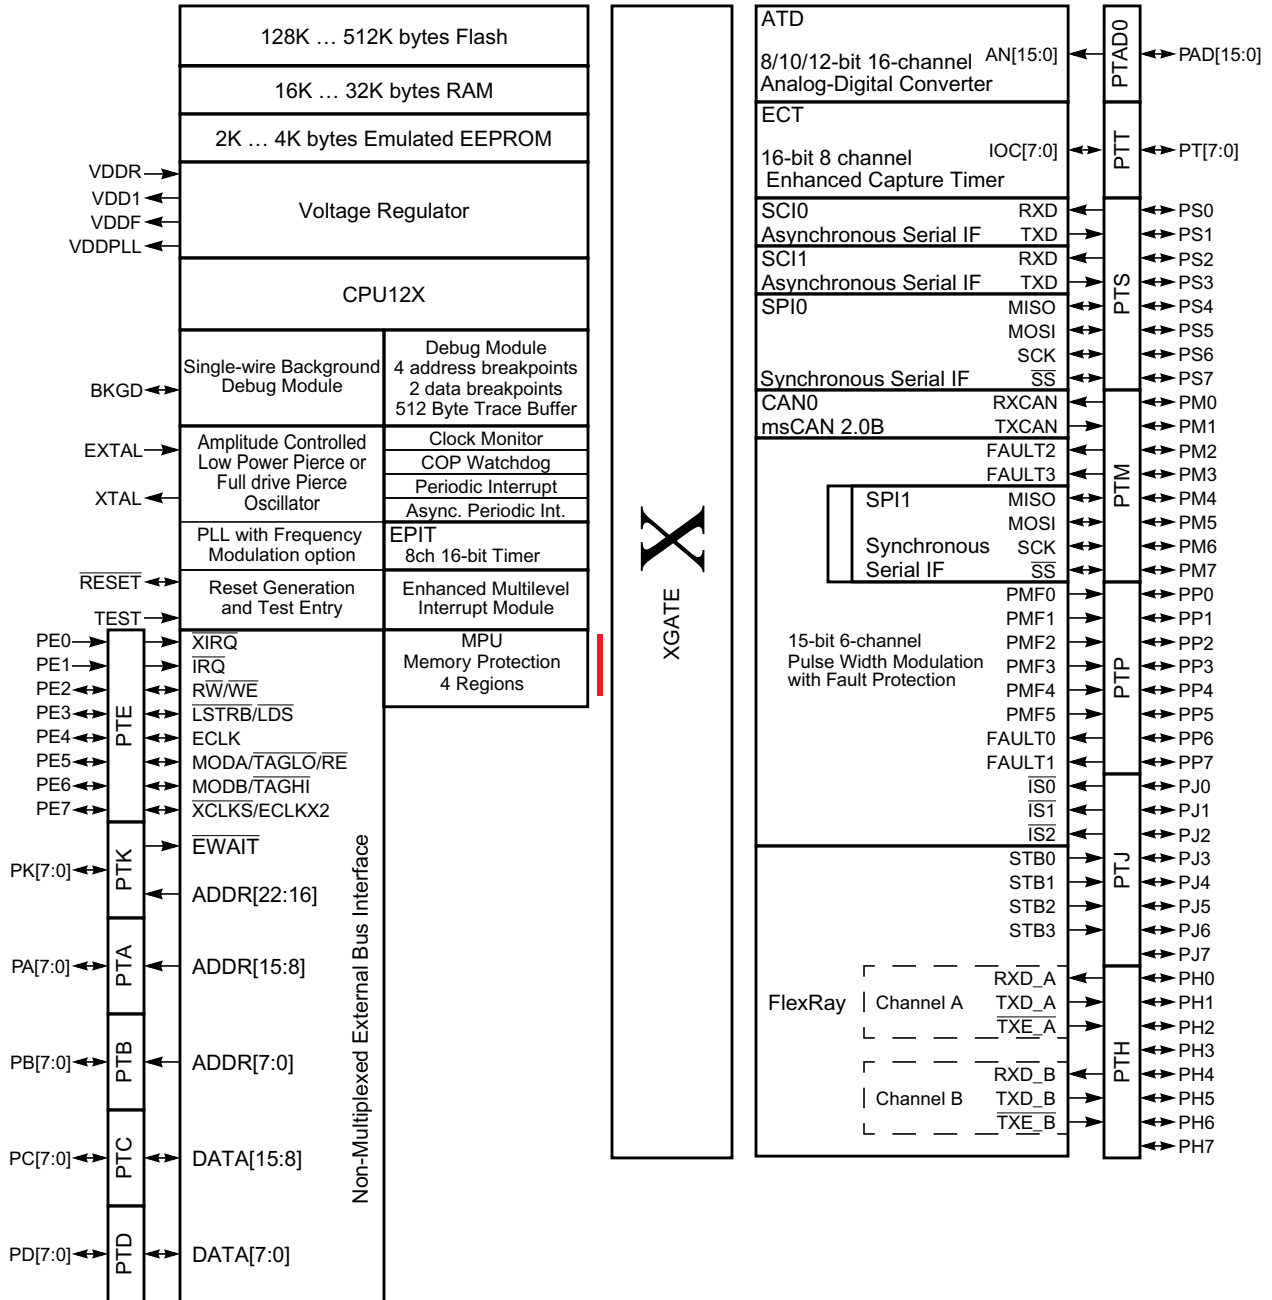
128K … 512K bytes Flash

16K … 32K bytes RAM

2K … 4K bytes Emulated EEPROM

VDDR
VDD1
VDDF
VDDPLL

Voltage Regulator

CPU12X

BKGD

Single-wire Background Debug Module

Debug Module
4 address breakpoints
2 data breakpoints
512 Byte Trace Buffer

EXTAL
XTAL

Amplitude Controlled Low Power Pierce or Full drive Pierce Oscillator

Clock Monitor
COP Watchdog
Periodic Interrupt
Async. Periodic Int.

PLL with Frequency Modulation option

EPIT
8ch 16-bit Timer

$\overline{RESET}$
TEST

Reset Generation and Test Entry

Enhanced Multilevel Interrupt Module

MPU
Memory Protection
4 Regions

PE0
PE1
PE2
PE3
PE4
PE5
PE6
PE7

PTE

$\overline{XIRQ}$
$\overline{IRQ}$
$R\overline{W}/\overline{WE}$
$\overline{LSTRB}/\overline{LDS}$
ECLK
MODA/$\overline{TAGLO}$/$\overline{RE}$
MODB/$\overline{TAGHI}$
$\overline{XCLKS}$/ECLKX2
$\overline{EWAIT}$

PK[7:0]
PTK
ADDR[22:16]

PA[7:0]
PTA
ADDR[15:8]

PB[7:0]
PTB
ADDR[7:0]

PC[7:0]
PTC
DATA[15:8]

PD[7:0]
PTD
DATA[7:0]

Non-Multiplexed External Bus Interface

X
XGATE

ATD
8/10/12-bit 16-channel Analog-Digital Converter
AN[15:0]
PTAD0
PAD[15:0]

ECT
16-bit 8 channel Enhanced Capture Timer
IOC[7:0]
PTT
PT[7:0]

SCI0
Asynchronous Serial IF
RXD
TXD

SCI1
Asynchronous Serial IF
RXD
TXD

SPI0
MISO
MOSI
SCK
Synchronous Serial IF
$\overline{SS}$

PTS
PS0
PS1
PS2
PS3
PS4
PS5
PS6
PS7

CAN0
msCAN 2.0B
RXCAN
TXCAN
FAULT2
FAULT3

SPI1
Synchronous Serial IF
MISO
MOSI
SCK
$\overline{SS}$

PTM
PM0
PM1
PM2
PM3
PM4
PM5
PM6
PM7

15-bit 6-channel Pulse Width Modulation with Fault Protection
PMF0
PMF1
PMF2
PMF3
PMF4
PMF5
FAULT0
FAULT1
$\overline{IS0}$
$\overline{IS1}$
$\overline{IS2}$

PTP
PP0
PP1
PP2
PP3
PP4
PP5
PP6
PP7

STB0
STB1
STB2
STB3

PTJ
PJ0
PJ1
PJ2
PJ3
PJ4
PJ5
PJ6
PJ7

FlexRay
Channel A
RXD_A
TXD_A
$\overline{TXE\_A}$
Channel B
RXD_B
TXD_B
$\overline{TXE\_B}$

PTH
PH0
PH1
PH2
PH3
PH4
PH5
PH6
PH7